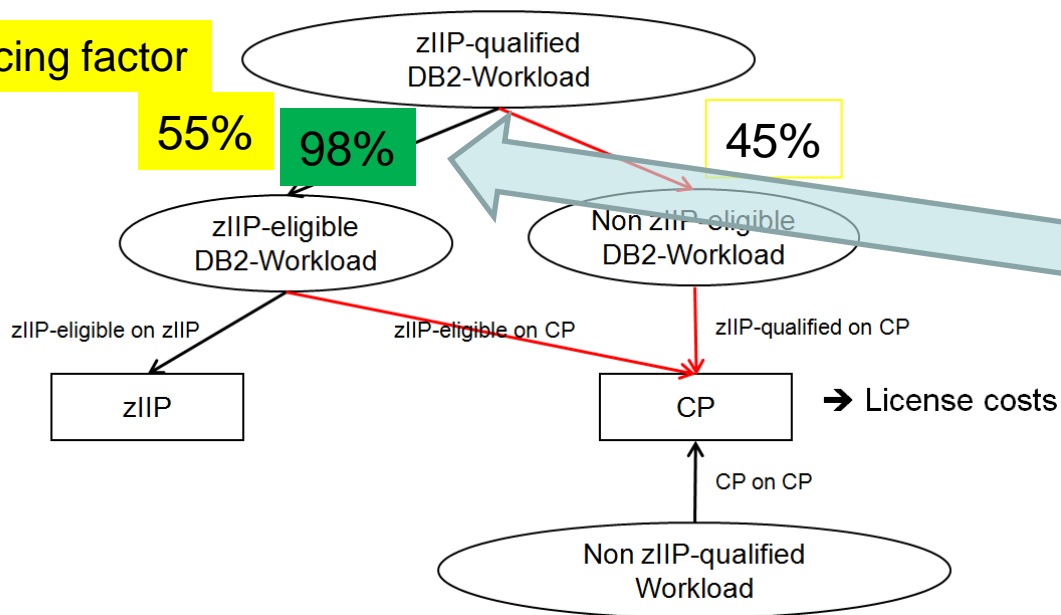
cing factor

zIIP-qualified DB2-Workload

55%

98%

45%

zIIP-eligible DB2-Workload

Non zIIP-eligible DB2-Workload

zIIP-eligible on zIIP

zIIP-eligible on CP

zIIP-qualified on CP

zIIP

CP

➔ License costs

CP on CP

Non zIIP-qualified Workload